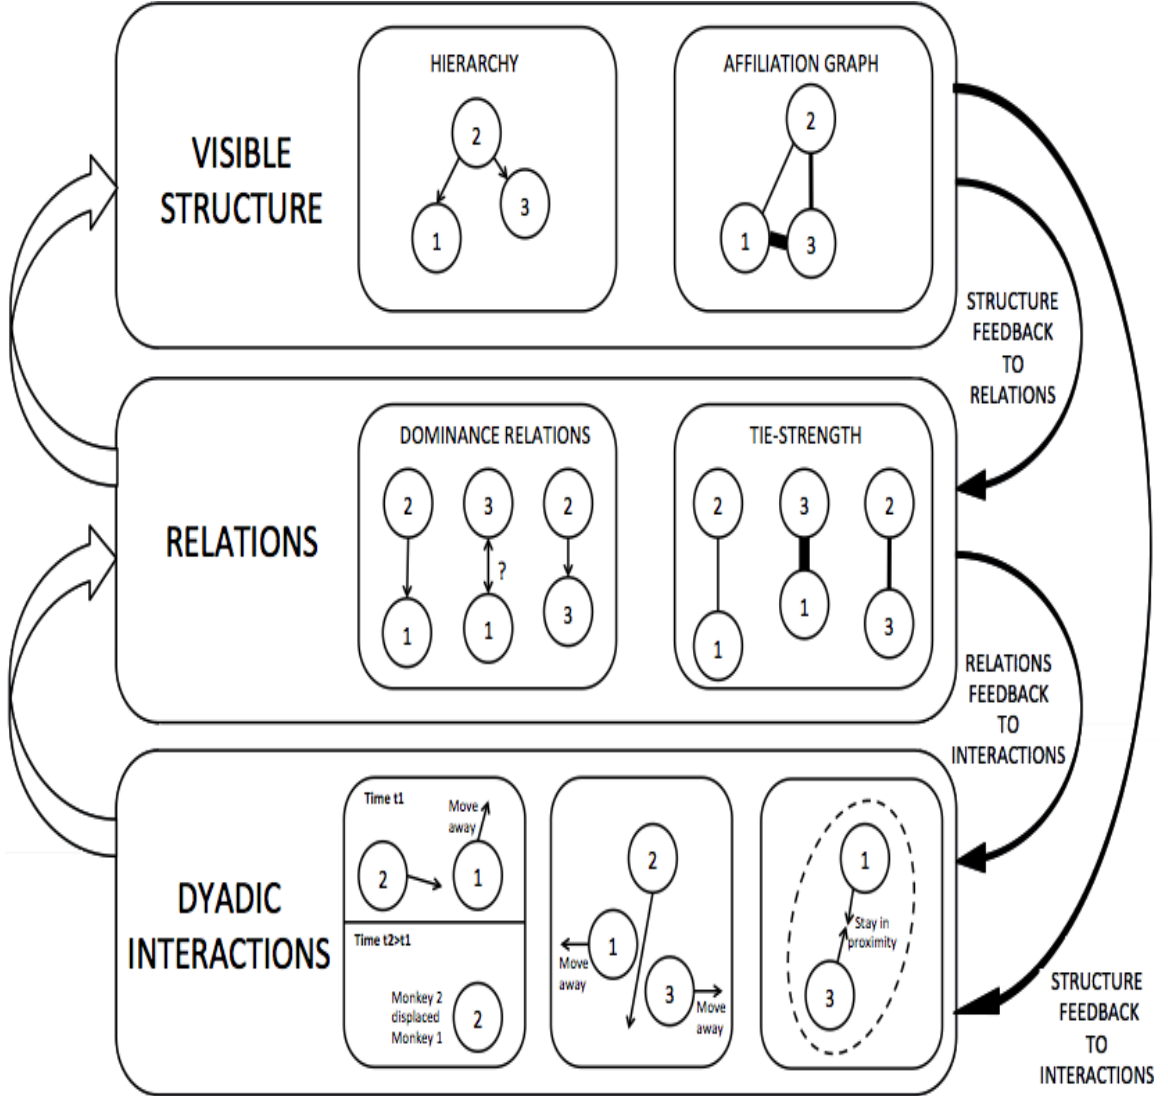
VISIBLE STRUCTURE

HIERARCHY

2

1

3

AFFILIATION GRAPH

2

1

3

STRUCTURE FEEDBACK TO RELATIONS

RELATIONS

DOMINANCE RELATIONS

2

1

3

?

1

2

3

TIE-STRENGTH

2

1

3

1

2

3

RELATIONS FEEDBACK TO INTERACTIONS

DYADIC INTERACTIONS

Time t1

Move away

2

1

Time t2>t1

Monkey 2 displaced Monkey 1

2

2

1

Move away

3

Move away

1

Stay in proximity

3

STRUCTURE FEEDBACK TO INTERACTIONS